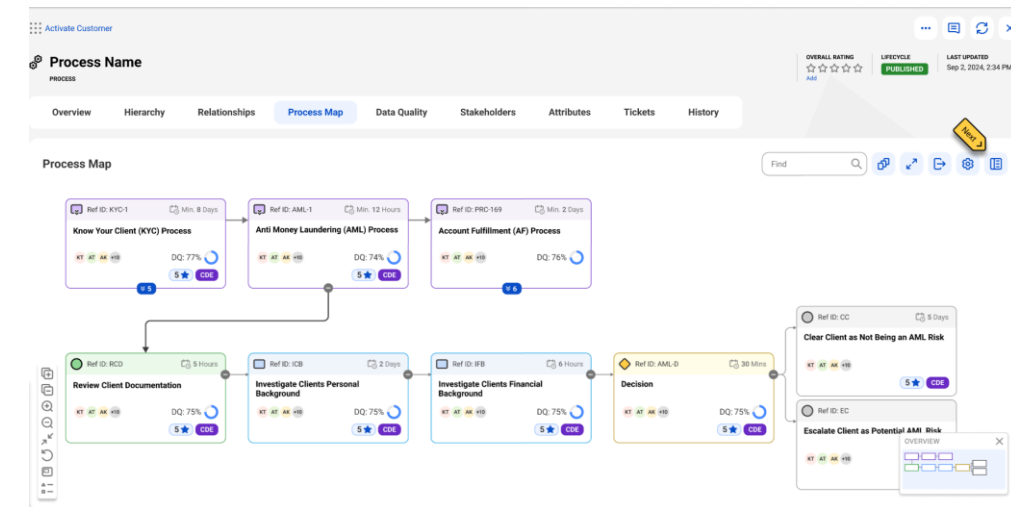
Activate Customer

Process Name
PROCESS

OVERALL RATING
Add

LIFECYCLE
PUBLISHED

LAST UPDATED
Sep 2, 2024, 2:34 PM

Overview | Hierarchy | Relationships | Process Map | Data Quality | Stakeholders | Attributes | Tickets | History

Process Map

Find

Next

Ref ID: KYC-1
Min. 8 Days
Know Your Client (KYC) Process
KT AT AK +10
DQ: 77%
5
CDE
5

Ref ID: AML-1
Min. 12 Hours
Anti Money Laundering (AML) Process
KT AT AK +10
DQ: 74%
5
CDE

Ref ID: PRC-169
Min. 2 Days
Account Fulfillment (AF) Process
KT AT AK +10
DQ: 76%
6

Ref ID: RCD
5 Hours
Review Client Documentation
KT AT AK +10
DQ: 75%
5
CDE

Ref ID: ICB
2 Days
Investigate Clients Personal Background
KT AT AK +10
DQ: 75%
5
CDE

Ref ID: IFB
6 Hours
Investigate Clients Financial Background
KT AT AK +10
DQ: 75%
5
CDE

Ref ID: AML-D
30 Mins
Decision
KT AT AK +10
DQ: 75%
5
CDE

Ref ID: CC
5 Days
Clear Client as Not Being an AML Risk
KT AT AK +10
5
CDE

Ref ID: EC
Escalate Client as Potential AML Risk
KT AT AK +10

OVERVIEW